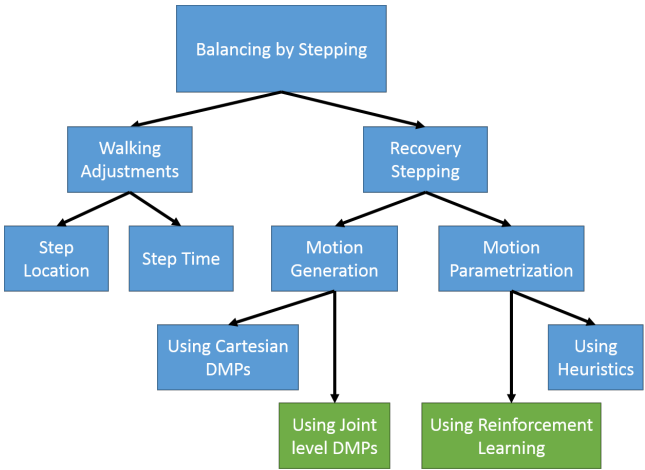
Balancing by Stepping

Walking Adjustments

Recovery Stepping

Step Location

Step Time

Motion Generation

Motion Parametrization

Using Cartesian DMPs

Using Heuristics

Using Joint level DMPs

Using Reinforcement Learning